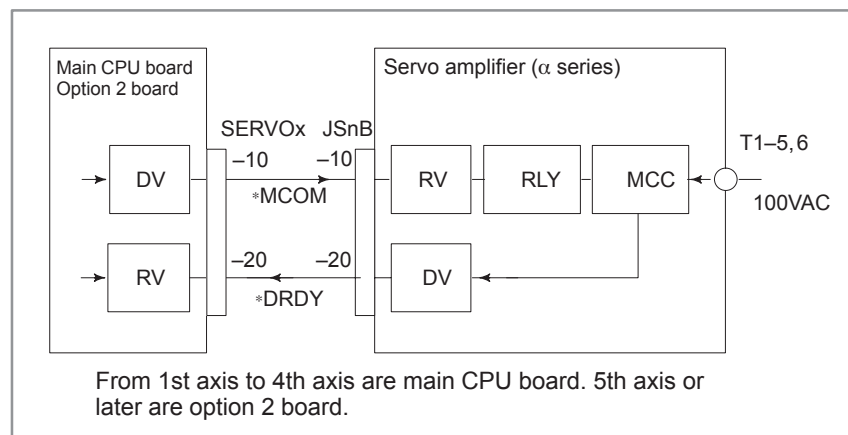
Main CPU board
Option 2 board

Servo amplifier ($\alpha$ series)

SERVOx JSnB

–10 –10

T1–5, 6

DV

RV

RLY

MCC

$*$MCOM

100VAC

RV

–20 –20

DV

$*$DRDY

From 1st axis to 4th axis are main CPU board. 5th axis or later are option 2 board.